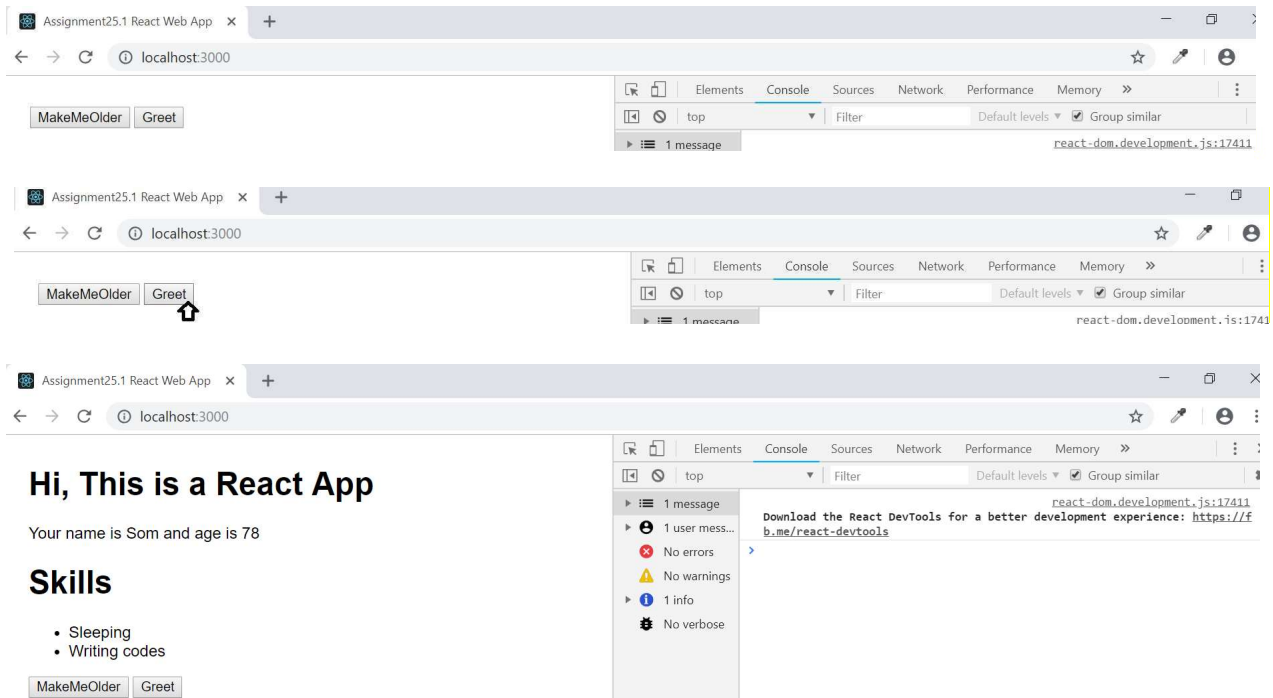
Assignment25.1 React Web App ×
localhost:3000
Elements Console Sources Network Performance Memory »
top Filter Default levels ▾ Group similar
1 message
react-dom.development.js:17411
MakeMeOlder Greet

Assignment25.1 React Web App ×
localhost:3000
Elements Console Sources Network Performance Memory »
top Filter Default levels ▾ Group similar
1 message
react-dom.development.js:1741
MakeMeOlder Greet

Assignment25.1 React Web App ×
localhost:3000
Elements Console Sources Network Performance Memory »
top Filter Default levels ▾ Group similar
1 message
1 user mess...
No errors
No warnings
1 info
No verbose
react-dom.development.js:17411
Download the React DevTools for a better development experience: https://fb.me/react-devtools

# Hi, This is a React App

Your name is Som and age is 78

# Skills

- Sleeping
- Writing codes

MakeMeOlder Greet